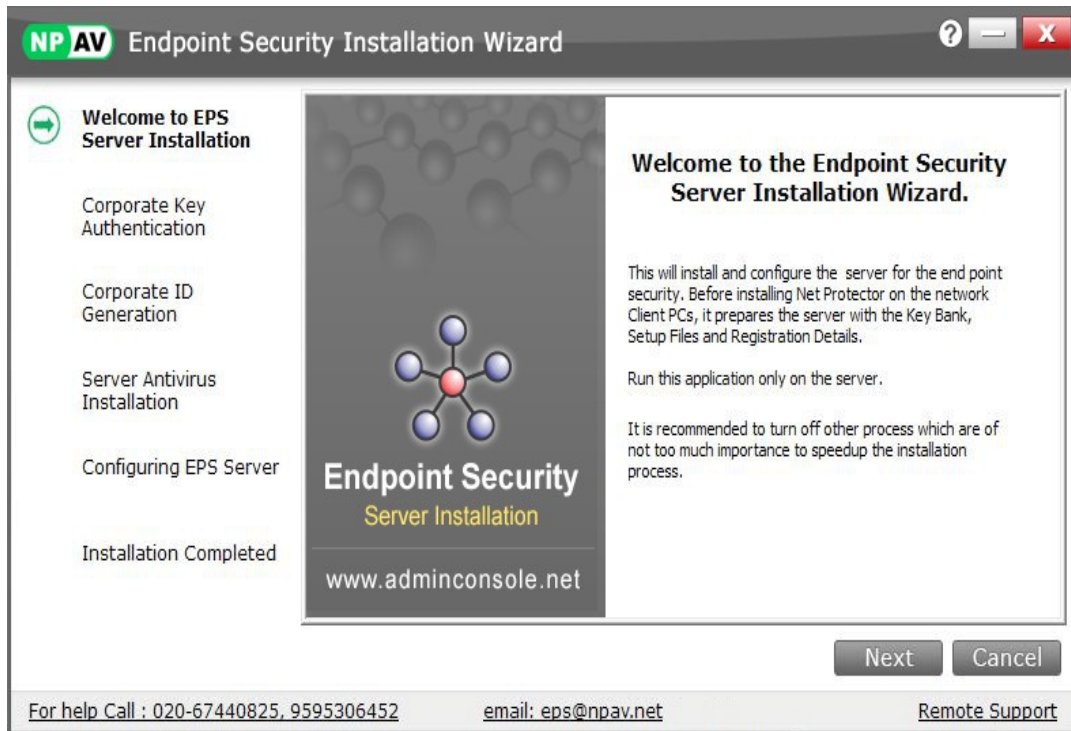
NP AV Endpoint Security Installation Wizard

?

X

Welcome to EPS Server Installation

Corporate Key Authentication

Corporate ID Generation

Server Antivirus Installation

Configuring EPS Server

Installation Completed

Endpoint Security

Server Installation

www.adminconsole.net

Welcome to the Endpoint Security Server Installation Wizard.

This will install and configure the server for the end point security. Before installing Net Protector on the network Client PCs, it prepares the server with the Key Bank, Setup Files and Registration Details.

Run this application only on the server.

It is recommended to turn off other process which are of not too much importance to speedup the installation process.

Next

Cancel

For help Call : 020-67440825, 9595306452

email: eps@npav.net

Remote Support